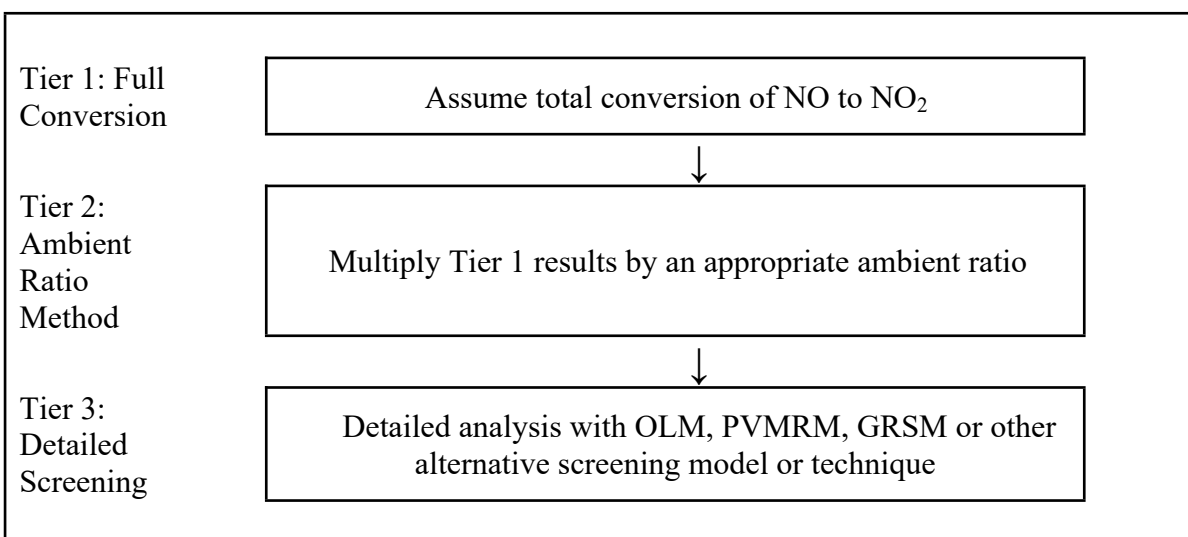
Tier 1: Full Conversion

Assume total conversion of NO to $NO_2$

Tier 2: Ambient Ratio Method

Multiply Tier 1 results by an appropriate ambient ratio

Tier 3: Detailed Screening

Detailed analysis with OLM, PVMRM, GRSM or other alternative screening model or technique